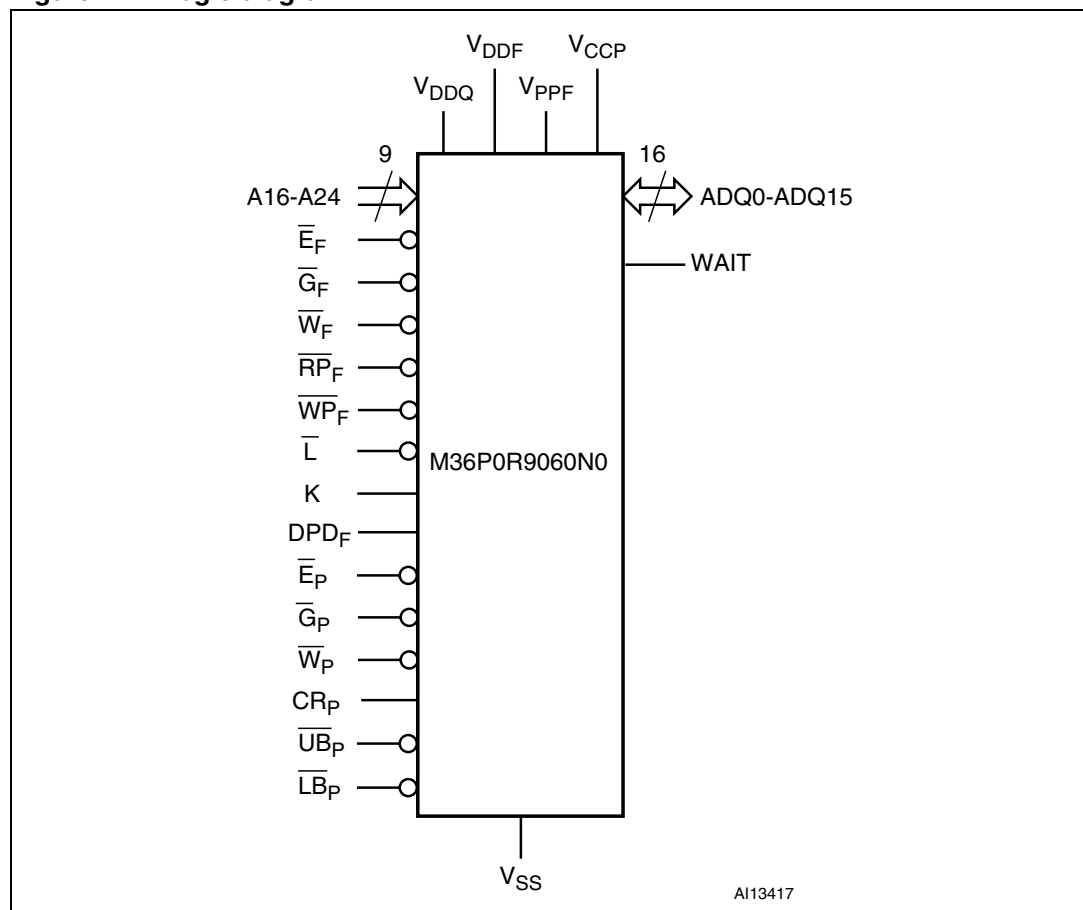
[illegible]

$V_{DDF}$ $V_{CCP}$

$V_{DDQ}$ $V_{PPF}$

9

A16-A24

16

ADQ0-ADQ15

$\overline{E}_F$

WAIT

$\overline{G}_F$

$\overline{W}_F$

$\overline{RP}_F$

$\overline{WP}_F$

$\overline{L}$

M36P0R9060N0

K

$DPD_F$

$\overline{E}_P$

$\overline{G}_P$

$\overline{W}_P$

$CR_P$

$\overline{UB}_P$

$\overline{LB}_P$

$V_{SS}$

AI13417